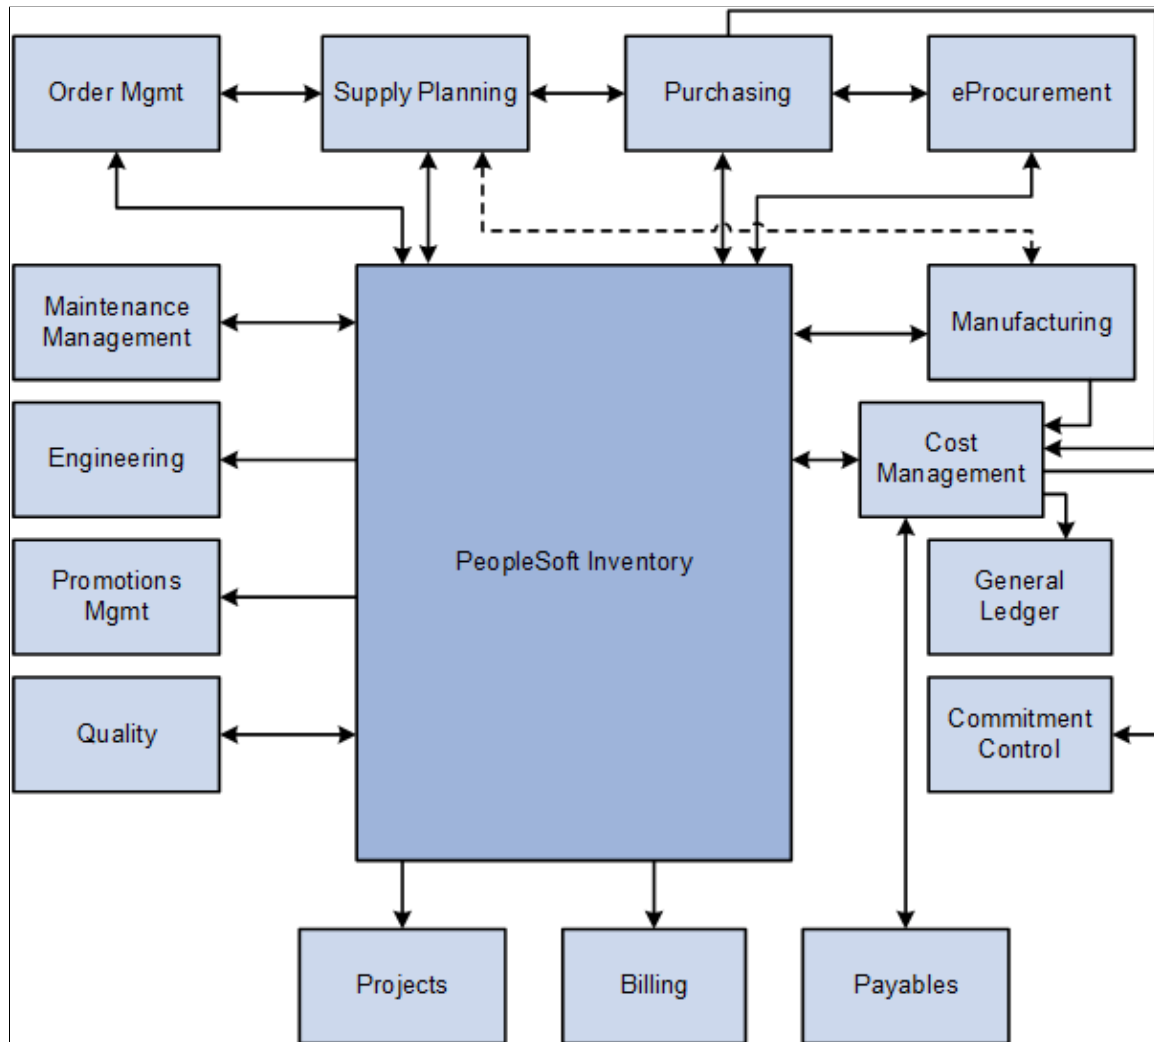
Order Mgmt

Supply Planning

Purchasing

eProcurement

Maintenance Management

Manufacturing

Engineering

Cost Management

PeopleSoft Inventory

Promotions Mgmt

General Ledger

Quality

Commitment Control

Projects

Billing

Payables